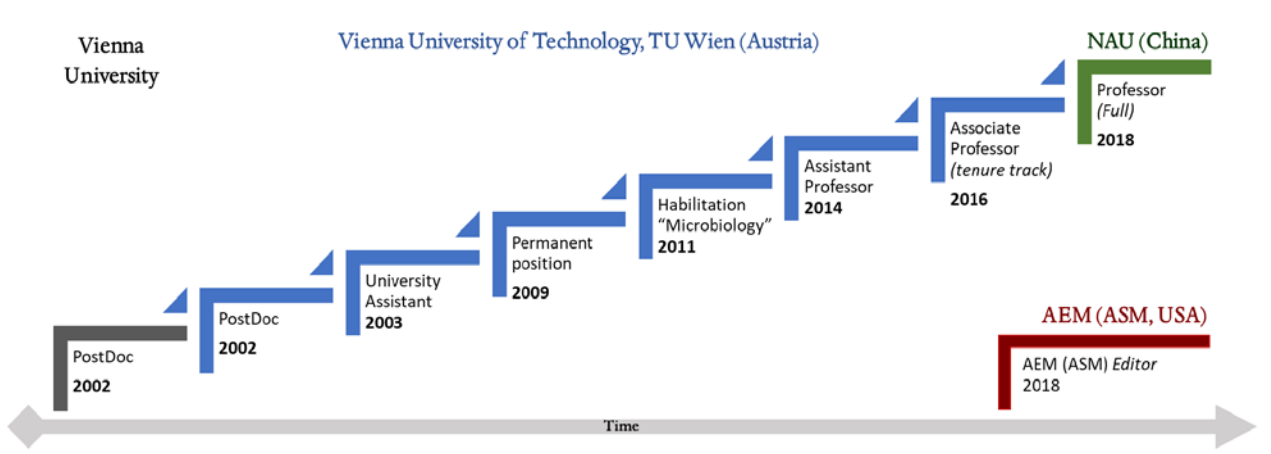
Vienna University

Vienna University of Technology, TU Wien (Austria)

NAU (China)

PostDoc
2002

PostDoc
2002

University Assistant
2003

Permanent position
2009

Habilitation "Microbiology"
2011

Assistant Professor
2014

Associate Professor
*(tenure track)*
2016

Professor
*(Full)*
2018

AEM (ASM, USA)

AEM (ASM) *Editor*
2018

Time